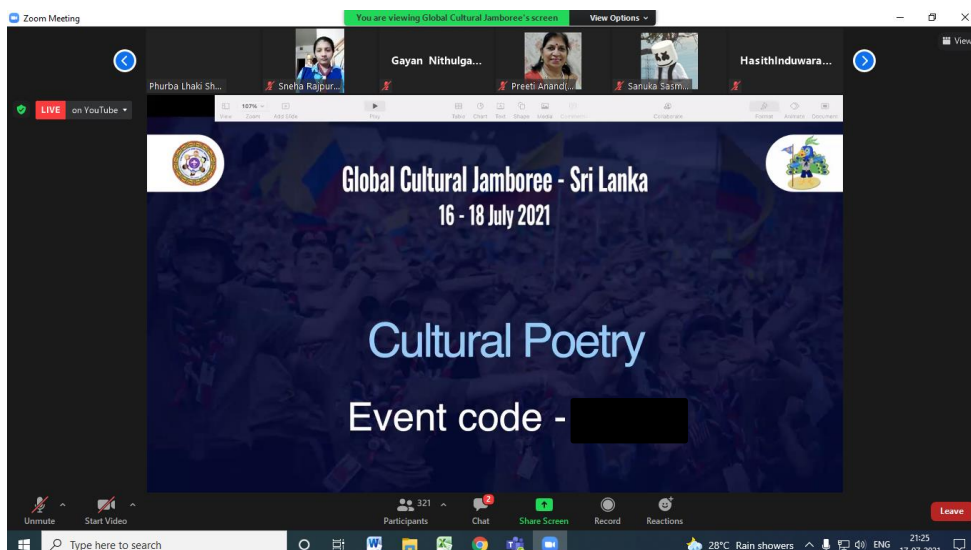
Zoom Meeting

You are viewing Global Cultural Jamboree's screen

View Options

View

Phurba Lhaki Sh...

Sneha Rajpur...

Gayan Nithulga...

Preeti Anand(...

Sanuka Sasm...

HasithInduwara...

LIVE on YouTube

107% View Zoom Add Slide Play Table Chart Text Shape Media Comment Collaborate Format Animate Document

Global Cultural Jamboree - Sri Lanka
16 - 18 July 2021

Cultural Poetry

Event code -

Unmute Start Video 321 Participants 2 Chat Share Screen Record Reactions Leave

Type here to search

28°C Rain showers ENG 21:25 17-07-2021